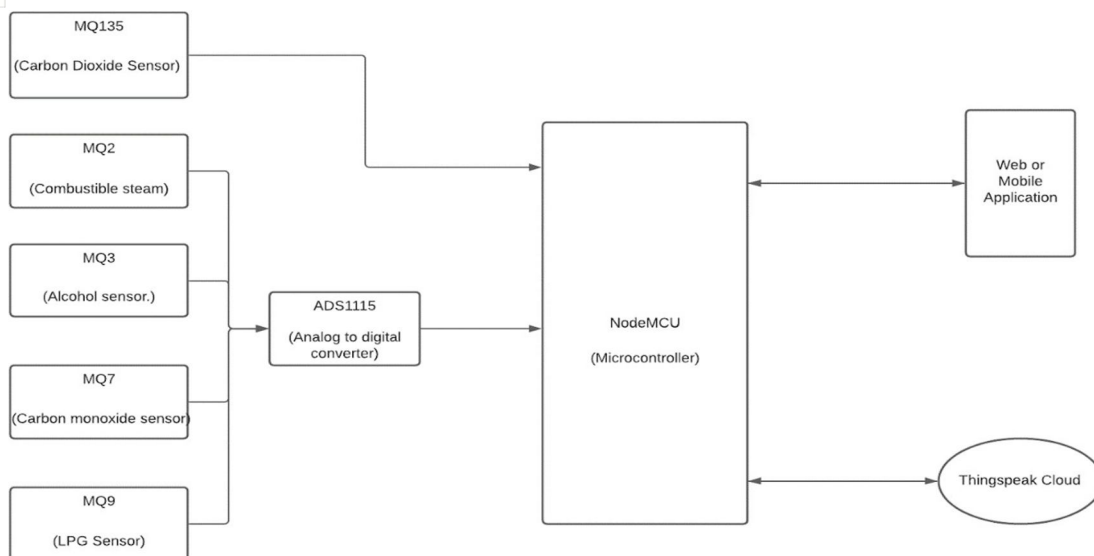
MQ135

(Carbon Dioxide Sensor)

MQ2

(Combustible steam)

MQ3

(Alcohol sensor.)

MQ7

(Carbon monoxide sensor)

MQ9

(LPG Sensor)

ADS1115

(Analog to digital converter)

NodeMCU

(Microcontroller)

Web or Mobile Application

Thingspeak Cloud